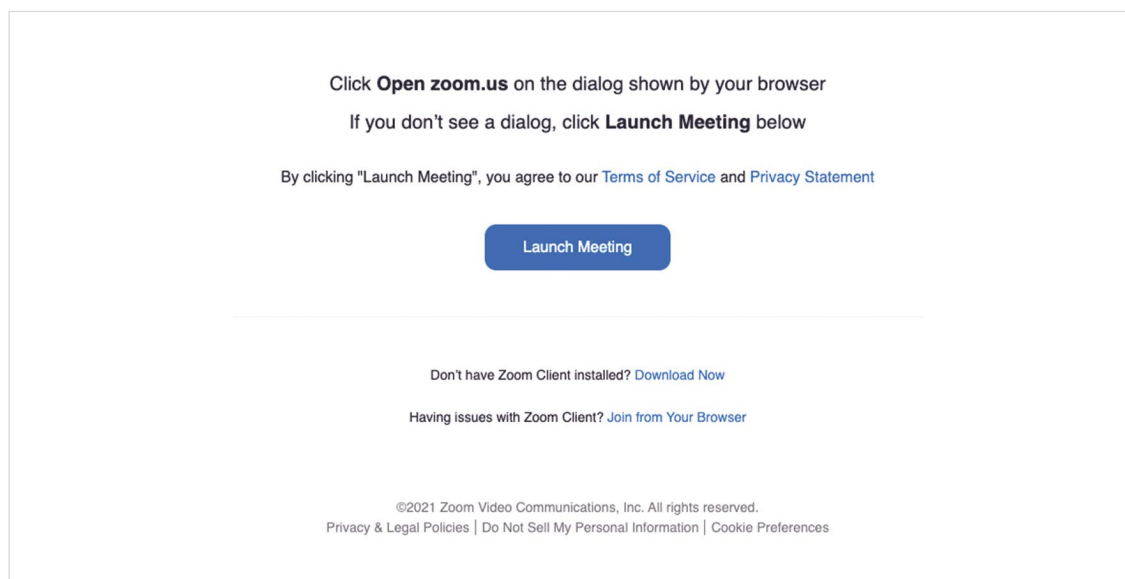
Click Open zoom.us on the dialog shown by your browser

If you don't see a dialog, click Launch Meeting below

By clicking "Launch Meeting", you agree to our Terms of Service and Privacy Statement

Launch Meeting

Don't have Zoom Client installed? Download Now

Having issues with Zoom Client? Join from Your Browser

©2021 Zoom Video Communications, Inc. All rights reserved.
Privacy & Legal Policies | Do Not Sell My Personal Information | Cookie Preferences